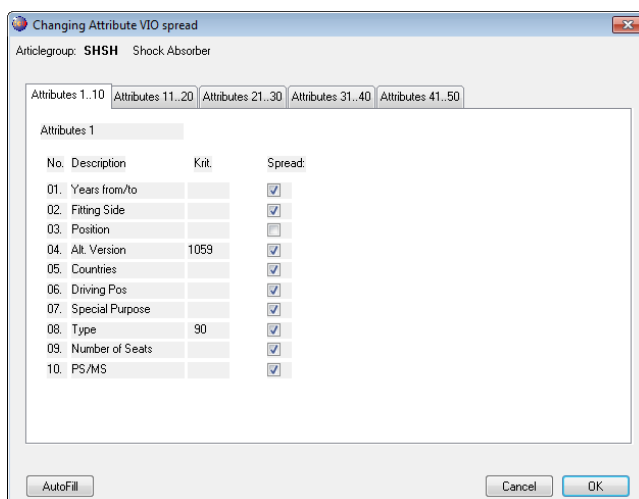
Changing Attribute VIO spread

Articlegroup: SHSH Shock Absorber

Attributes 1..10 | Attributes 11..20 | Attributes 21..30 | Attributes 31..40 | Attributes 41..50

Attributes 1

| No. | Description | Krit. | Spread: |
|---|---|---|---|
| 01. | Years from/to | | ☑ |
| 02. | Fitting Side | | ☑ |
| 03. | Position | | ☐ |
| 04. | Alt. Version | 1059 | ☑ |
| 05. | Countries | | ☑ |
| 06. | Driving Pos | | ☑ |
| 07. | Special Purpose | | ☑ |
| 08. | Type | 90 | ☑ |
| 09. | Number of Seats | | ☑ |
| 10. | PS/MS | | ☑ |

AutoFill

Cancel OK